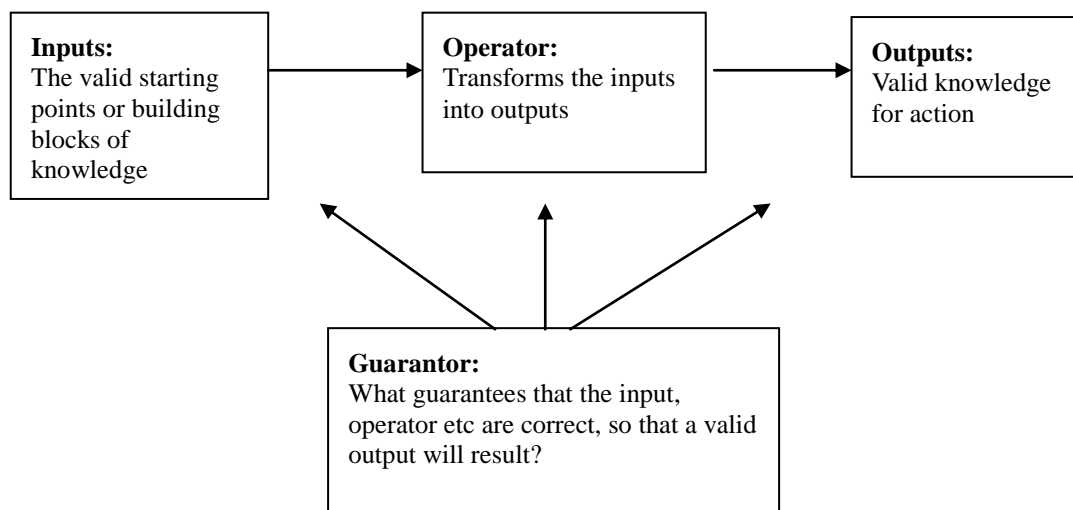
**Inputs:**
The valid starting points or building blocks of knowledge

**Operator:**
Transforms the inputs into outputs

**Outputs:**
Valid knowledge for action

**Guarantor:**
What guarantees that the input, operator etc are correct, so that a valid output will result?